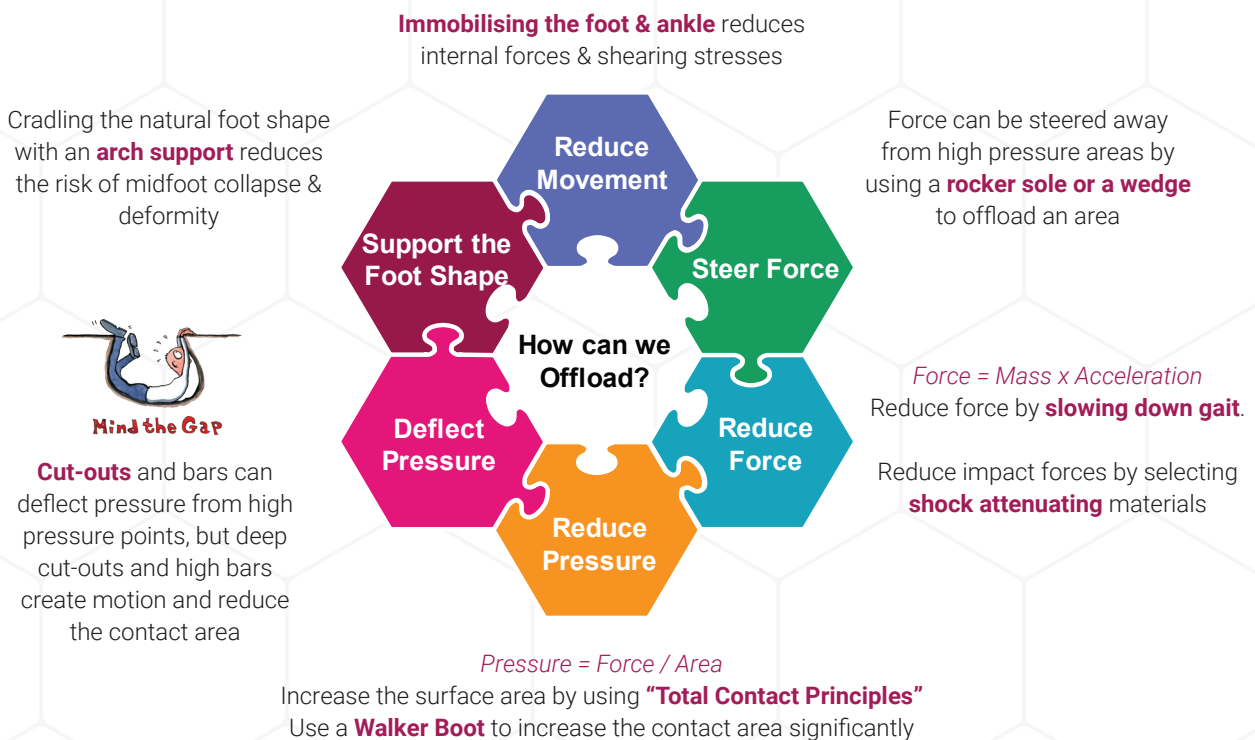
**Immobilising the foot & ankle** reduces internal forces & shearing stresses

Cradling the natural foot shape with an **arch support** reduces the risk of midfoot collapse & deformity

Force can be steered away from high pressure areas by using a **rocker sole or a wedge** to offload an area

Reduce Movement

Support the Foot Shape

Steer Force

How can we Offload?

Deflect Pressure

Reduce Force

Reduce Pressure

Mind the Gap

*Force = Mass x Acceleration*
Reduce force by **slowing down gait**.

Reduce impact forces by selecting **shock attenuating** materials

**Cut-outs** and bars can deflect pressure from high pressure points, but deep cut-outs and high bars create motion and reduce the contact area

*Pressure = Force / Area*
Increase the surface area by using **"Total Contact Principles"**
Use a **Walker Boot** to increase the contact area significantly